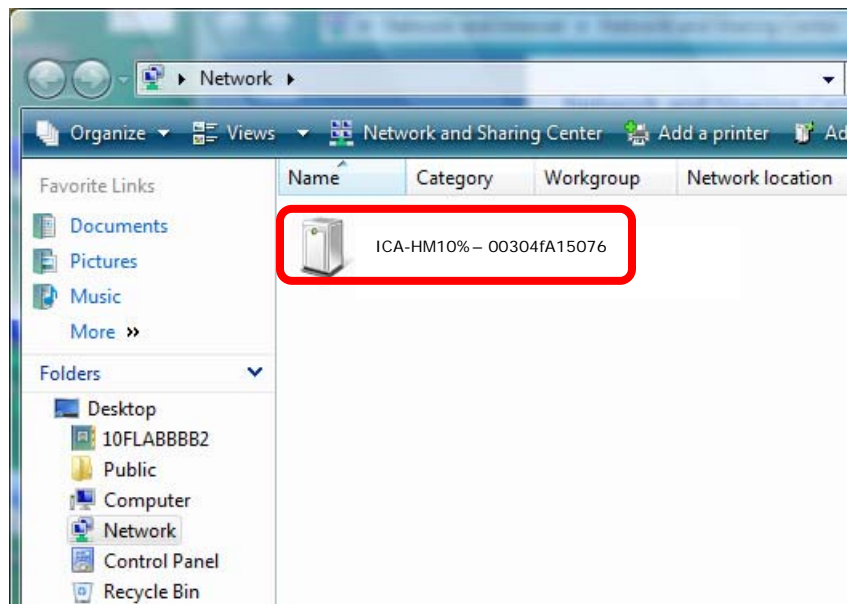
Network

Organize Views Network and Sharing Center Add a printer Ad

Favorite Links

Documents

Pictures

Music

More »

Folders

Desktop

10FLABBBB2

Public

Computer

Network

Control Panel

Recycle Bin

| Name | Category | Workgroup | Network location |
|---|---|---|---|
| ICA-HM10% – 00304fA15076 | | | |